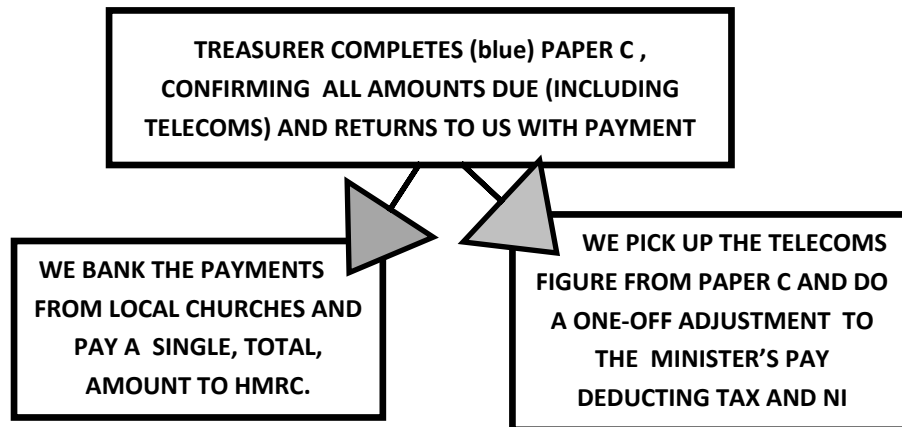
TREASURER COMPLETES (blue) PAPER C , CONFIRMING ALL AMOUNTS DUE (INCLUDING TELECOMS) AND RETURNS TO US WITH PAYMENT

WE BANK THE PAYMENTS FROM LOCAL CHURCHES AND PAY A SINGLE, TOTAL, AMOUNT TO HMRC.

WE PICK UP THE TELECOMS FIGURE FROM PAPER C AND DO A ONE-OFF ADJUSTMENT TO THE MINISTER'S PAY DEDUCTING TAX AND NI